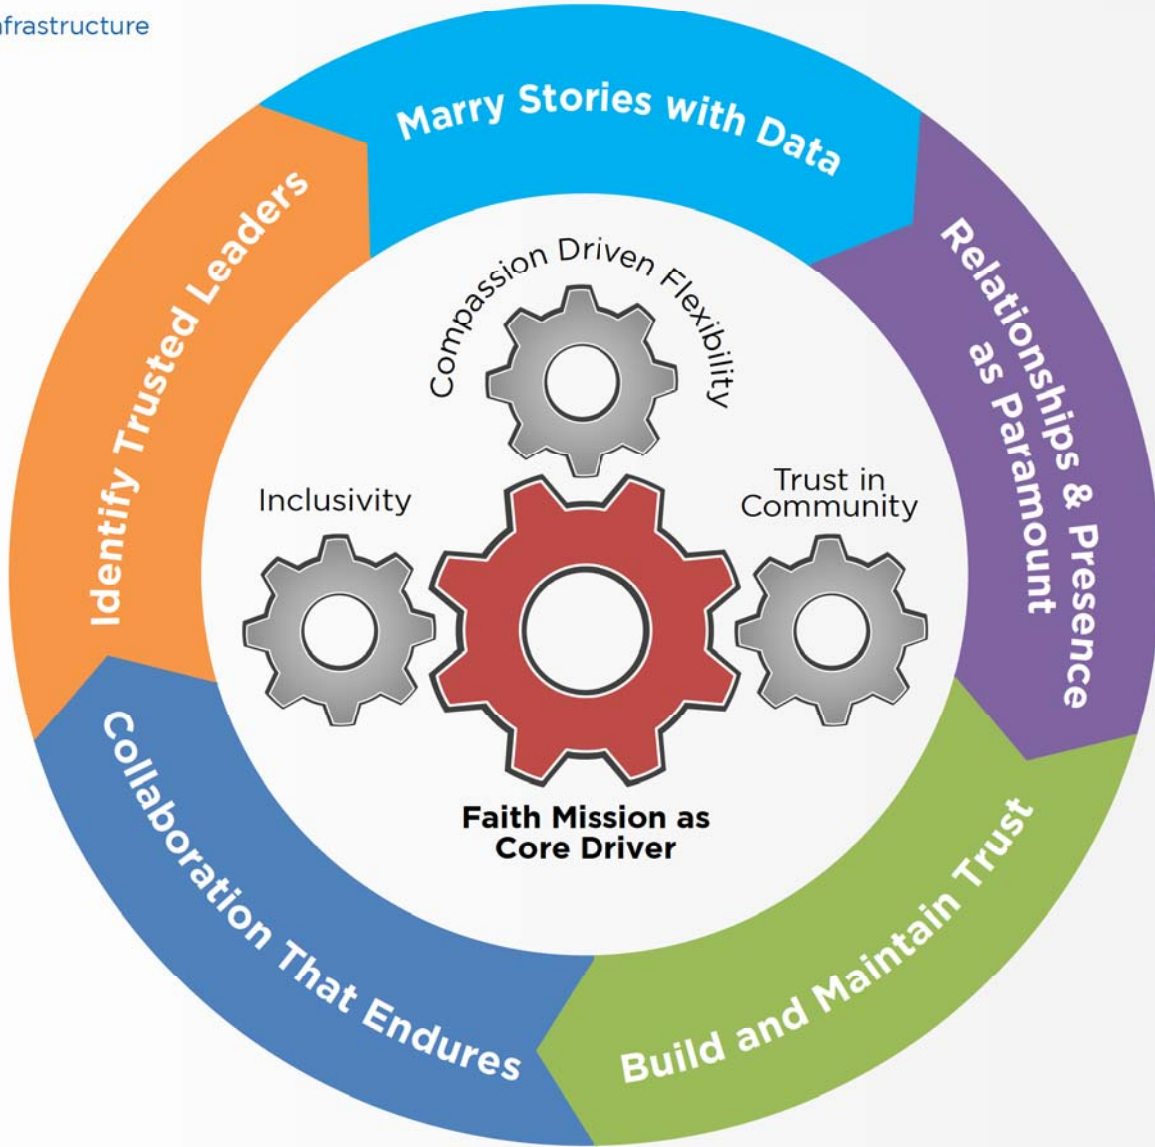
nfrastructure

Marry Stories with Data

Relationships & Presence as Paramount

Build and Maintain Trust

Collaboration That Endures

Identify Trusted Leaders

Compassion Driven Flexibility

Inclusivity

Trust in Community

Faith Mission as Core Driver